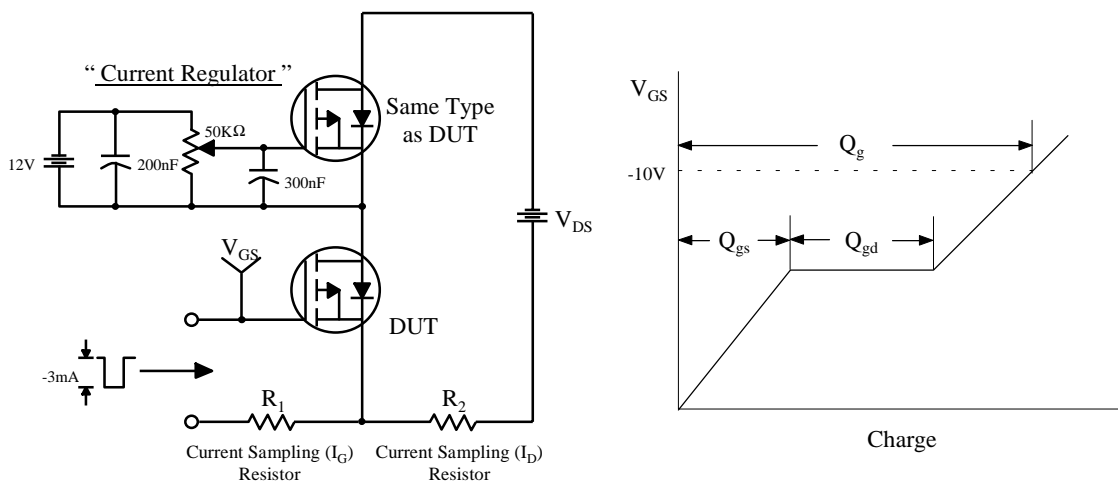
" Current Regulator "

12V

200nF

50KΩ

300nF

Same Type as DUT

$V_{DS}$

$V_{GS}$

DUT

-3mA

$R_1$

$R_2$

Current Sampling ($I_G$) Resistor

Current Sampling ($I_D$) Resistor

$V_{GS}$

$Q_g$

-10V

$Q_{gs}$

$Q_{gd}$

Charge